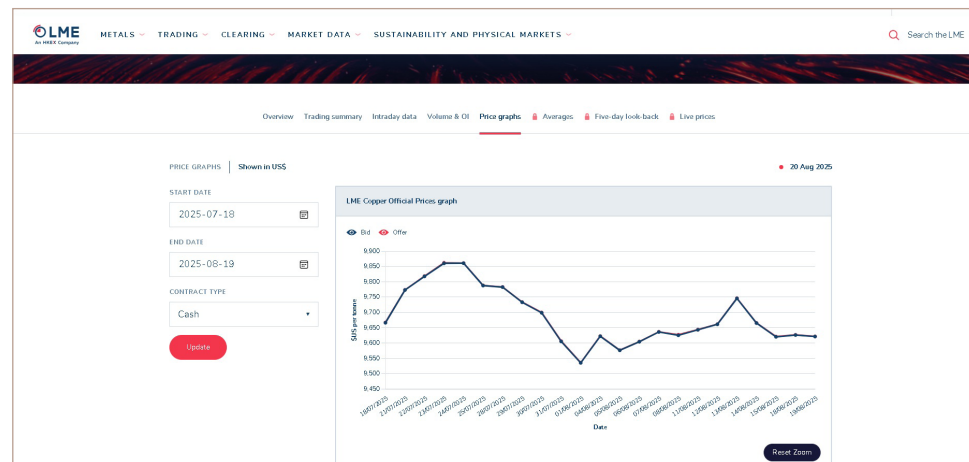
LME
An HKEX Company

METALS TRADING CLEARING MARKET DATA SUSTAINABILITY AND PHYSICAL MARKETS

Search the LME

Overview Trading summary Intraday data Volume & OI Price graphs Averages Five-day look-back Live prices

PRICE GRAPHS | Shown in US$

20 Aug 2025

START DATE
2025-07-18

END DATE
2025-08-19

CONTRACT TYPE
Cash

Update

LME Copper Official Prices graph

Bid Offer

9,900
9,850
9,800
9,750
9,700
9,650
9,600
9,550
9,500
9,450

$US per tonne

18/07/2025 21/07/2025 22/07/2025 23/07/2025 24/07/2025 25/07/2025 28/07/2025 29/07/2025 30/07/2025 31/07/2025 01/08/2025 04/08/2025 05/08/2025 06/08/2025 07/08/2025 08/08/2025 11/08/2025 12/08/2025 13/08/2025 14/08/2025 15/08/2025 18/08/2025 19/08/2025

Date

Reset Zoom